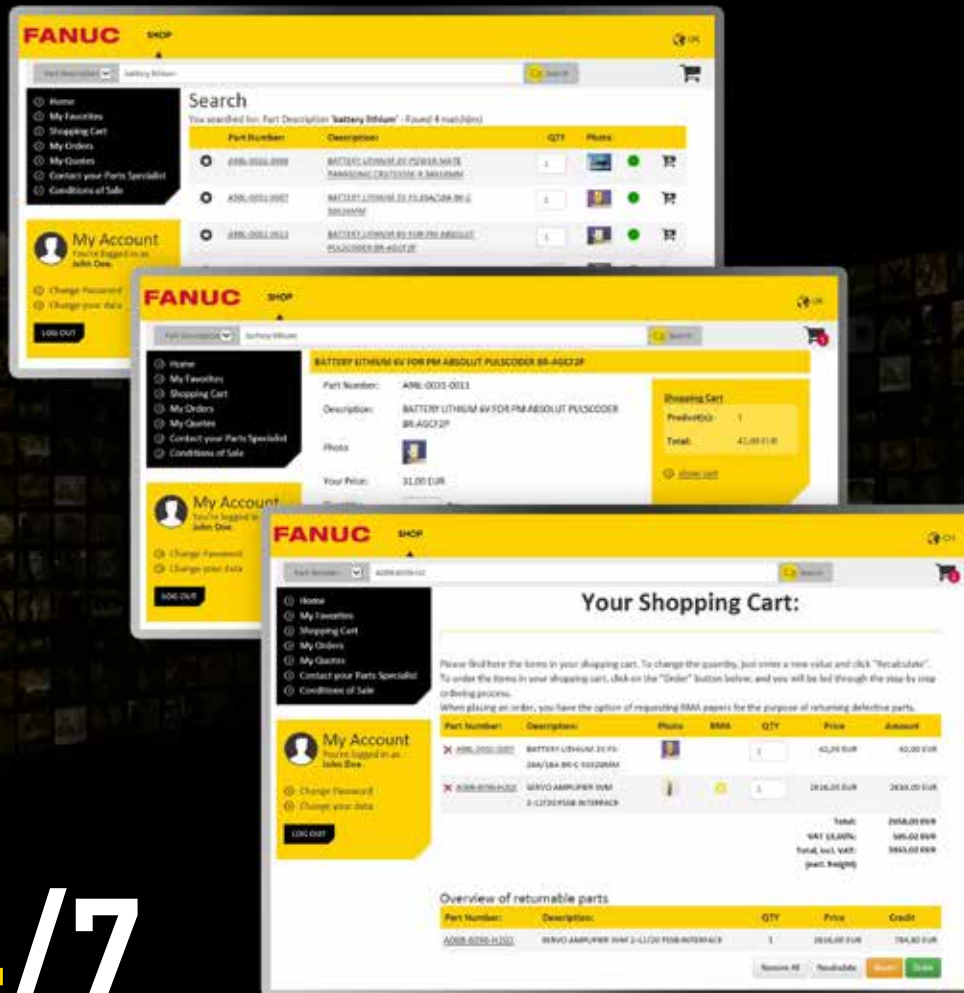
FANUC SHOP

Part Description | battery lithium | Search

Home
My Favorites
Shopping Cart
My Orders
My Quotes
Contact your Parts Specialist
Conditions of Sale

Search

You searched for: Part Description 'battery lithium' - Found 4 match(es)

| Part Number: | Description: | QTY | Photo |
|---|---|---|---|
| A98L-0031-0006 | BATTERY LITHIUM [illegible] | 1 | |
| A98L-0031-0007 | BATTERY LITHIUM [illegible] | 1 | |
| A98L-0031-0011 | BATTERY LITHIUM 6V FOR PM ABSOLUT PULSCODER BR-AGCF2P | 1 | |

My Account
You're logged in as John Doe.
Change Password
Change your data
LOG OUT

FANUC SHOP

BATTERY LITHIUM 6V FOR PM ABSOLUT PULSCODER BR-AGCF2P

Part Number: A98L-0031-0011
Description: BATTERY LITHIUM 6V FOR PM ABSOLUT PULSCODER BR-AGCF2P
Photo
Your Price: 31,00 EUR

Shopping Cart
Product(s): 1
Total: 42,00 EUR
show cart

My Account
You're logged in as John Doe.
Change Password
Change your data
LOG OUT

FANUC SHOP

Home
My Favorites
Shopping Cart
My Orders
My Quotes
Contact your Parts Specialist
Conditions of Sale

Your Shopping Cart:

Please find here the items in your shopping cart. To change the quantity, just enter a new value and click "Recalculate". To order the items in your shopping cart, click on the "Order" button below, and you will be led through the step by step ordering process.
When placing an order, you have the option of requesting RMA papers for the purpose of returning defective parts.

| Part Number: | Description: | Photo | RMA | QTY | Price | Amount |
|---|---|---|---|---|---|---|
| A98L-0031-0007 | BATTERY LITHIUM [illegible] | | | 1 | 42,00 EUR | 42,00 EUR |
| A06B-6096-H202 | SERVO AMPLIFIER SVM 2-12/20 FSSB INTERFACE | | | 1 | 2616,00 EUR | 2616,00 EUR |

Total: 2658,00 EUR
VAT 22,00%: 585,02 EUR
Total, incl. VAT: 3243,02 EUR
(excl. freight)

Overview of returnable parts

| Part Number: | Description: | QTY | Price | Credit |
|---|---|---|---|---|
| A06B-6096-H202 | SERVO AMPLIFIER SVM 2-12/20 FSSB INTERFACE | 1 | 2616,00 EUR | 784,80 EUR |

Remove All | Recalculate | Quote | Order

My Account
You're logged in as John Doe.
Change Password
Change your data
LOG OUT

/7